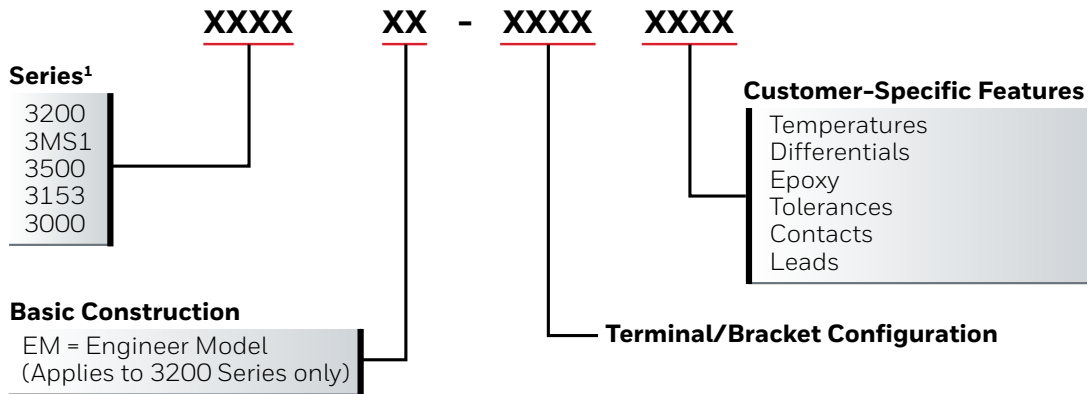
XXXX XX - XXXX XXXX

Series$^1$

3200
3MS1
3500
3153
3000

Customer-Specific Features

Temperatures
Differentials
Epoxy
Tolerances
Contacts
Leads

Basic Construction

EM = Engineer Model
(Applies to 3200 Series only)

Terminal/Bracket Configuration